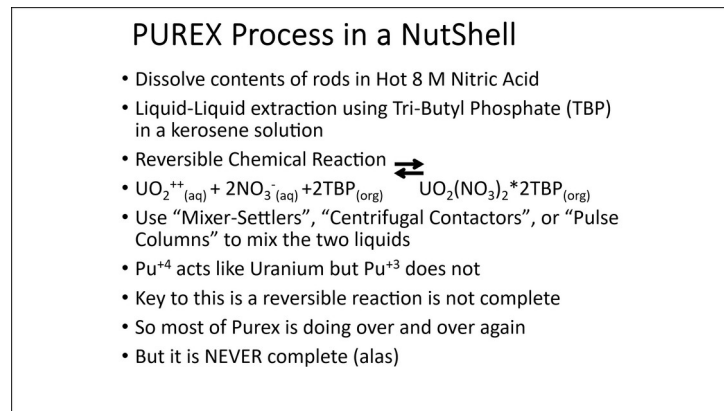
PUREX Process in a NutShell

• Dissolve contents of rods in Hot 8 M Nitric Acid
• Liquid-Liquid extraction using Tri-Butyl Phosphate (TBP) in a kerosene solution
• Reversible Chemical Reaction $\rightleftarrows$
• $UO_2^{++}{}_{(aq)} + 2NO_3^-{}_{(aq)} + 2TBP_{(org)}$ $UO_2(NO_3)_2*2TBP_{(org)}$
• Use "Mixer-Settlers", "Centrifugal Contactors", or "Pulse Columns" to mix the two liquids
• $Pu^{+4}$ acts like Uranium but $Pu^{+3}$ does not
• Key to this is a reversible reaction is not complete
• So most of Purex is doing over and over again
• But it is NEVER complete (alas)